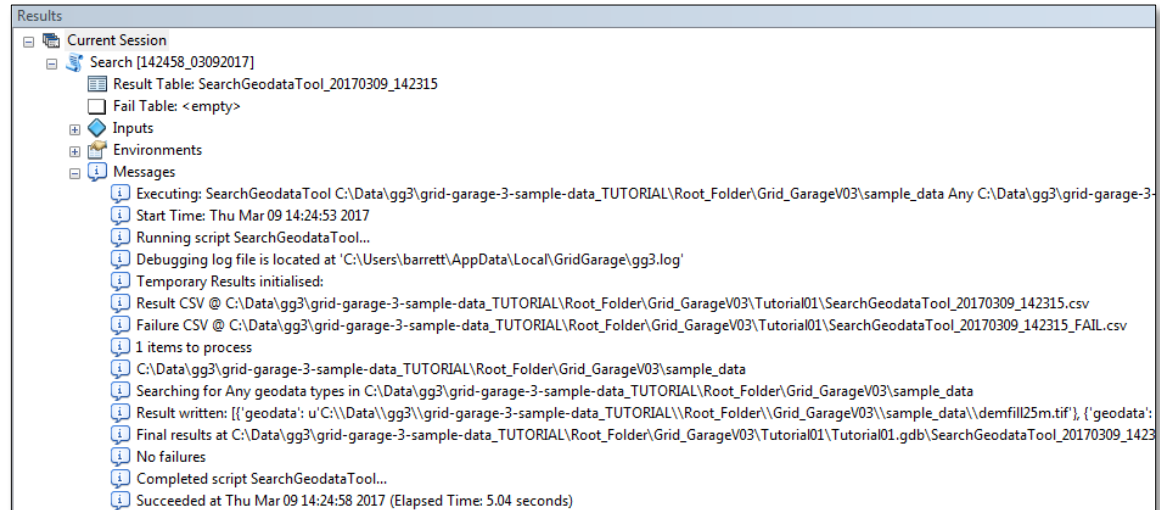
Results

Current Session

Search [142458_03092017]

Result Table: SearchGeodataTool_20170309_142315

Fail Table: <empty>

Inputs

Environments

Messages

Executing: SearchGeodataTool C:\Data\gg3\grid-garage-3-sample-data_TUTORIAL\Root_Folder\Grid_GarageV03\sample_data Any C:\Data\gg3\grid-garage-3-

Start Time: Thu Mar 09 14:24:53 2017

Running script SearchGeodataTool...

Debugging log file is located at 'C:\Users\barrett\AppData\Local\GridGarage\gg3.log'

Temporary Results initialised:

Result CSV @ C:\Data\gg3\grid-garage-3-sample-data_TUTORIAL\Root_Folder\Grid_GarageV03\Tutorial01\SearchGeodataTool_20170309_142315.csv

Failure CSV @ C:\Data\gg3\grid-garage-3-sample-data_TUTORIAL\Root_Folder\Grid_GarageV03\Tutorial01\SearchGeodataTool_20170309_142315_FAIL.csv

1 items to process

C:\Data\gg3\grid-garage-3-sample-data_TUTORIAL\Root_Folder\Grid_GarageV03\sample_data

Searching for Any geodata types in C:\Data\gg3\grid-garage-3-sample-data_TUTORIAL\Root_Folder\Grid_GarageV03\sample_data

Result written: [{'geodata': u'C:\\Data\\gg3\\grid-garage-3-sample-data_TUTORIAL\\Root_Folder\\Grid_GarageV03\\sample_data\\demfill25m.tif'}, {'geodata':

Final results at C:\Data\gg3\grid-garage-3-sample-data_TUTORIAL\Root_Folder\Grid_GarageV03\Tutorial01\Tutorial01.gdb\SearchGeodataTool_20170309_1423

No failures

Completed script SearchGeodataTool...

Succeeded at Thu Mar 09 14:24:58 2017 (Elapsed Time: 5.04 seconds)